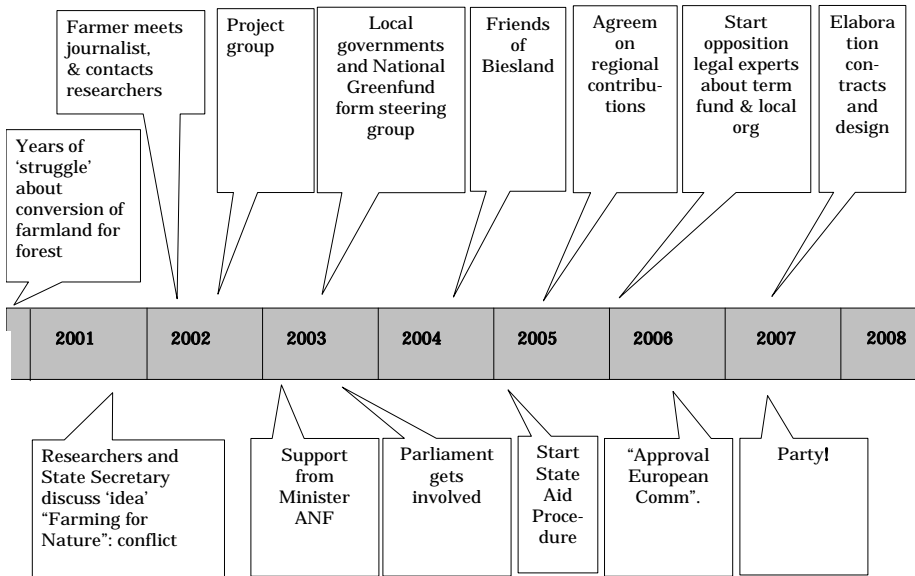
Years of 'struggle' about conversion of farmland for forest

Farmer meets journalist, & contacts researchers

Project group

Local governments and National Greenfund form steering group

Friends of Biesland

Agreem on regional contributions

Start opposition legal experts about term fund & local org

Elaboration contracts and design

| 2001 | 2002 | 2003 | 2004 | 2005 | 2006 | 2007 | 2008 |
|---|---|---|---|---|---|---|---|

Researchers and State Secretary discuss 'idea' "Farming for Nature": conflict

Support from Minister ANF

Parliament gets involved

Start State Aid Procedure

"Approval European Comm".

Party!